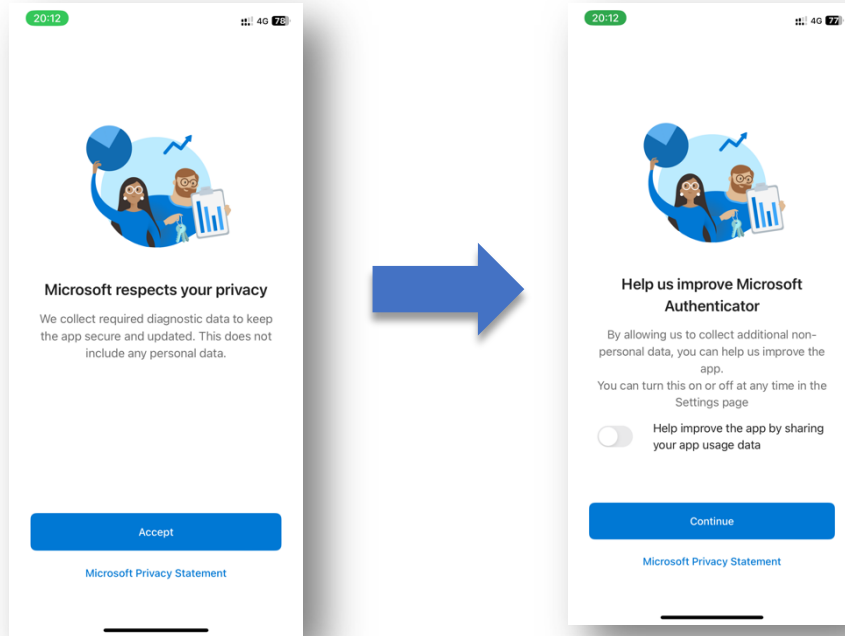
20:12

4G 78

Microsoft respects your privacy

We collect required diagnostic data to keep the app secure and updated. This does not include any personal data.

Accept

Microsoft Privacy Statement

20:12

4G 77

Help us improve Microsoft Authenticator

By allowing us to collect additional non-personal data, you can help us improve the app.
You can turn this on or off at any time in the Settings page

Help improve the app by sharing your app usage data

Continue

Microsoft Privacy Statement